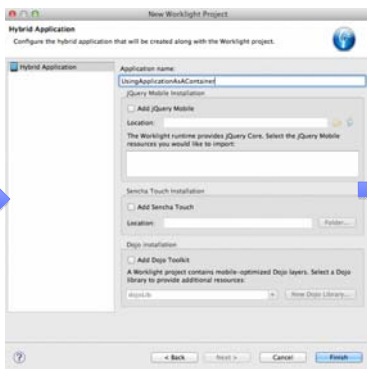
New Worklight Project

Hybrid Application

Configure the hybrid application that will be created along with the Worklight project.

Hybrid Application

Application name:

UsingApplicationAsAContainer

jQuery Mobile Installation

Add jQuery Mobile

Location:

The Worklight runtime provides jQuery Core. Select the jQuery Mobile resources you would like to import:

Sencha Touch Installation

Add Sencha Touch

Location:

Folder...

Dojo Installation

Add Dojo Toolkit

A Worklight project contains mobile-optimized Dojo layers. Select a Dojo library to provide additional resources:

dojo-lib

New Dojo Library...

?

< Back

Next >

Cancel

Finish